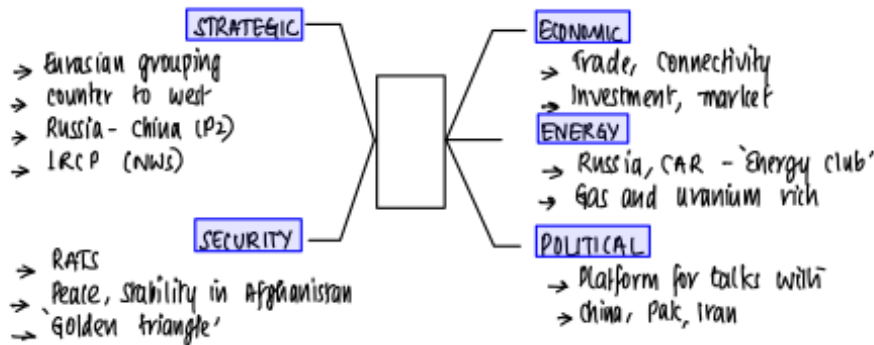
STRATEGIC
→ Eurasian grouping
→ counter to west
→ Russia - China (P2)
→ LRCP (NWS)

SECURITY
→ RATS
→ Peace, stability in Afghanistan
→ 'Golden triangle'

ECONOMIC
→ Trade, connectivity
→ Investment, market

ENERGY
→ Russia, CAR - 'Energy club'
→ Gas and uranium rich

POLITICAL
→ Platform for talks with
→ China, Pak, Iran